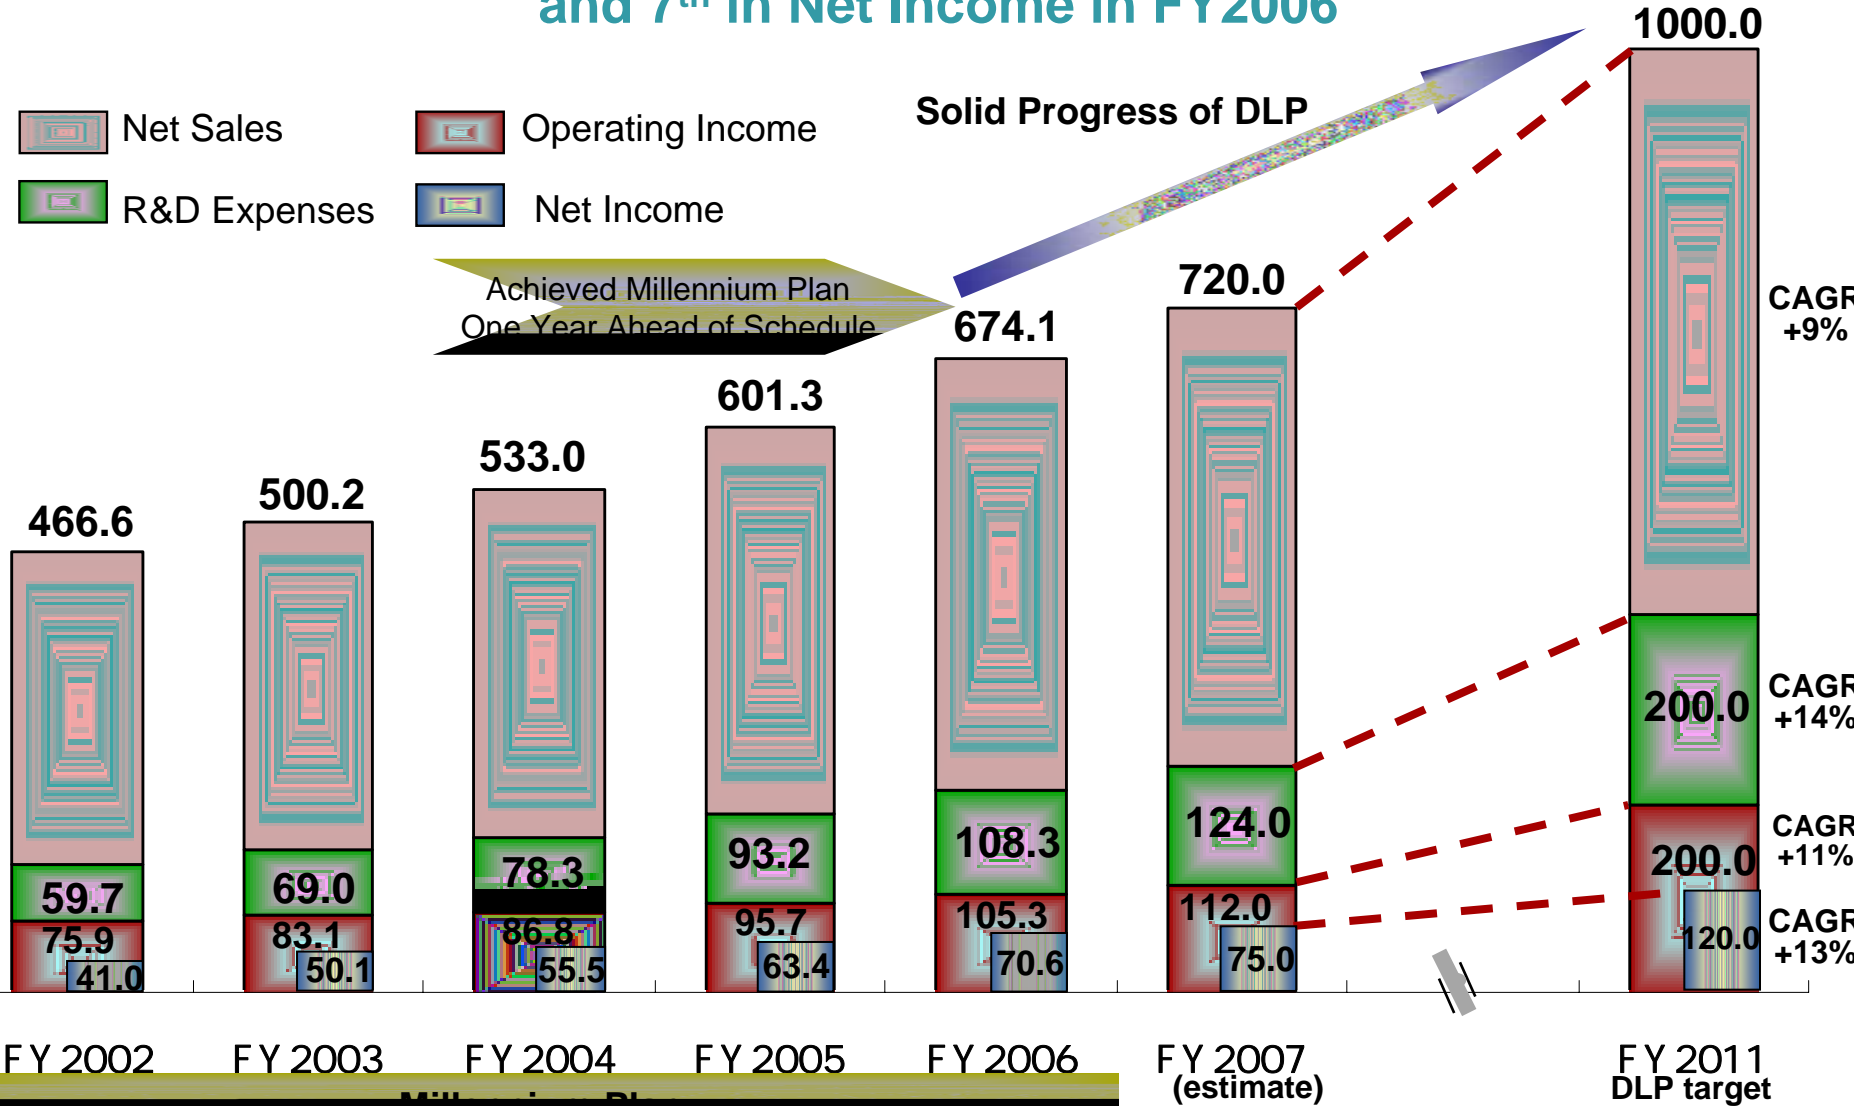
and 7th in Net Income in FY2006

Net Sales
Operating Income
R&D Expenses
Net Income

Solid Progress of DLP

Achieved Millennium Plan One Year Ahead of Schedule

1000.0
720.0
674.1
601.3
533.0
500.2
466.6

CAGR +9%
CAGR +14%
CAGR +11%
CAGR +13%

59.7
75.9
41.0
69.0
83.1
50.1
78.3
86.8
55.5
93.2
95.7
63.4
108.3
105.3
70.6
124.0
112.0
75.0
200.0
200.0
120.0

FY 2002
FY 2003
FY 2004
FY 2005
FY 2006
FY 2007 (estimate)
FY 2011 DLP target

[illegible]